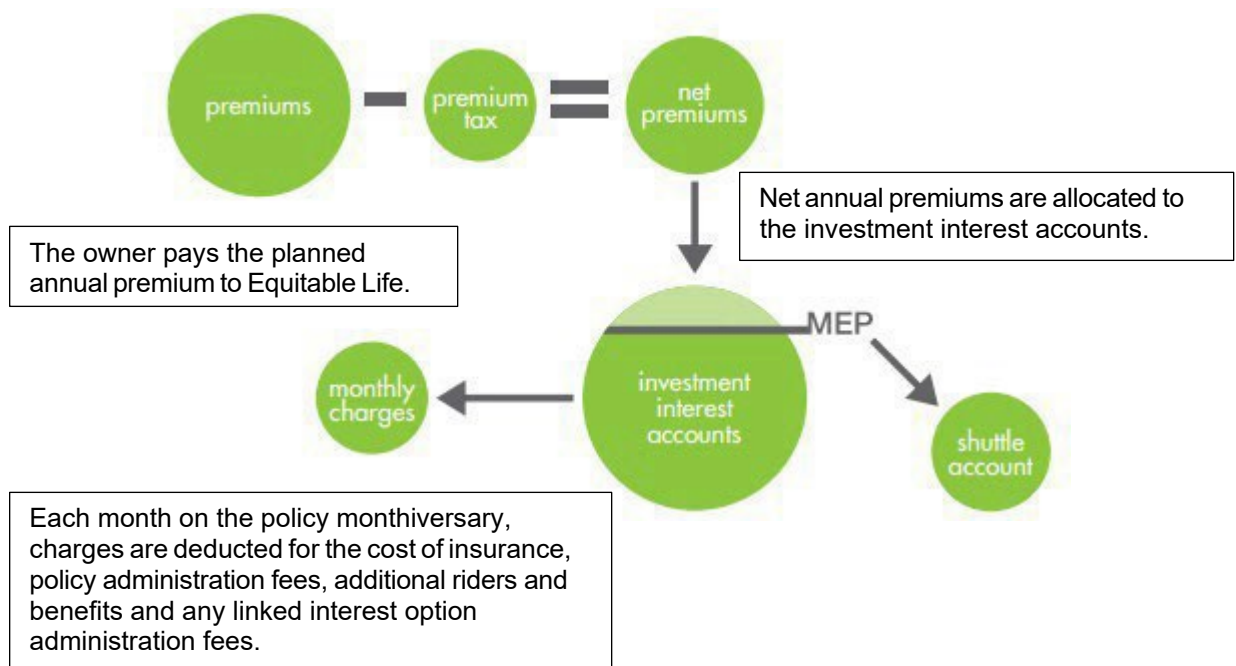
premiums

premium tax

net premiums

Net annual premiums are allocated to the investment interest accounts.

The owner pays the planned annual premium to Equitable Life.

MEP

monthly charges

investment interest accounts

shuttle account

Each month on the policy monthiversary, charges are deducted for the cost of insurance, policy administration fees, additional riders and benefits and any linked interest option administration fees.